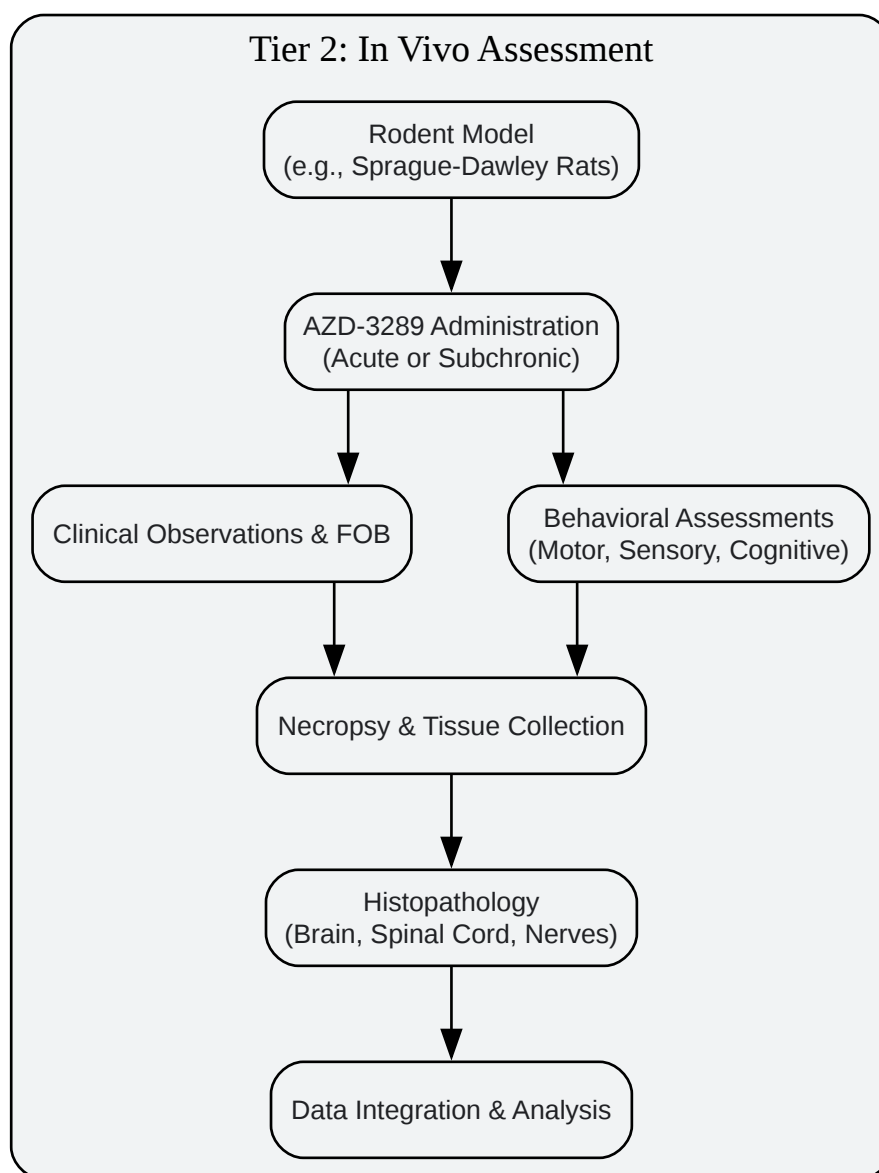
Tier 2: In Vivo Assessment

Rodent Model
(e.g., Sprague-Dawley Rats)

AZD-3289 Administration
(Acute or Subchronic)

Clinical Observations & FOB

Behavioral Assessments
(Motor, Sensory, Cognitive)

Necropsy & Tissue Collection

Histopathology
(Brain, Spinal Cord, Nerves)

Data Integration & Analysis